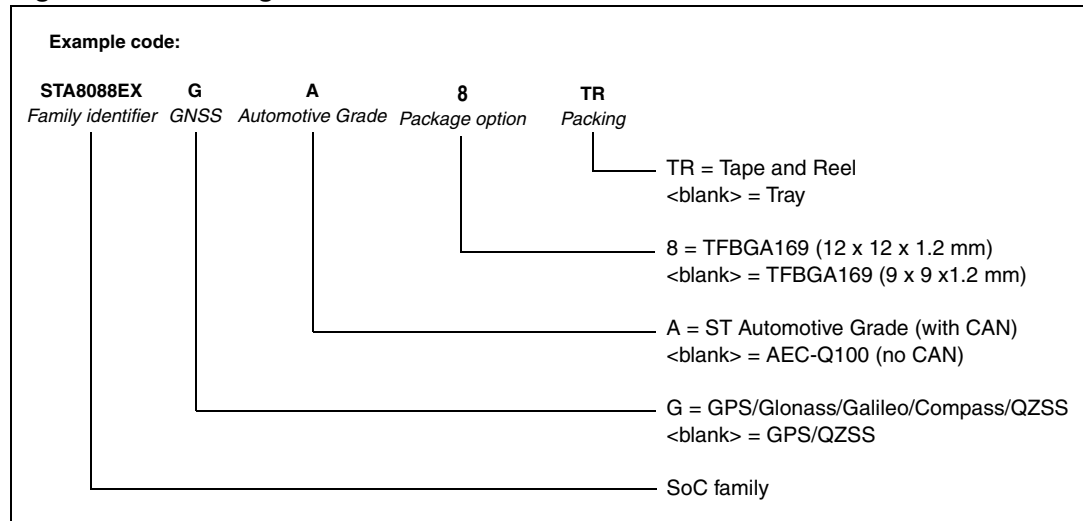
Example code:

STA8088EX G A 8 TR

Family identifier GNSS Automotive Grade Package option Packing

TR = Tape and Reel
<blank> = Tray

8 = TFBGA169 (12 x 12 x 1.2 mm)
<blank> = TFBGA169 (9 x 9 x1.2 mm)

A = ST Automotive Grade (with CAN)
<blank> = AEC-Q100 (no CAN)

G = GPS/Glonass/Galileo/Compass/QZSS
<blank> = GPS/QZSS

SoC family